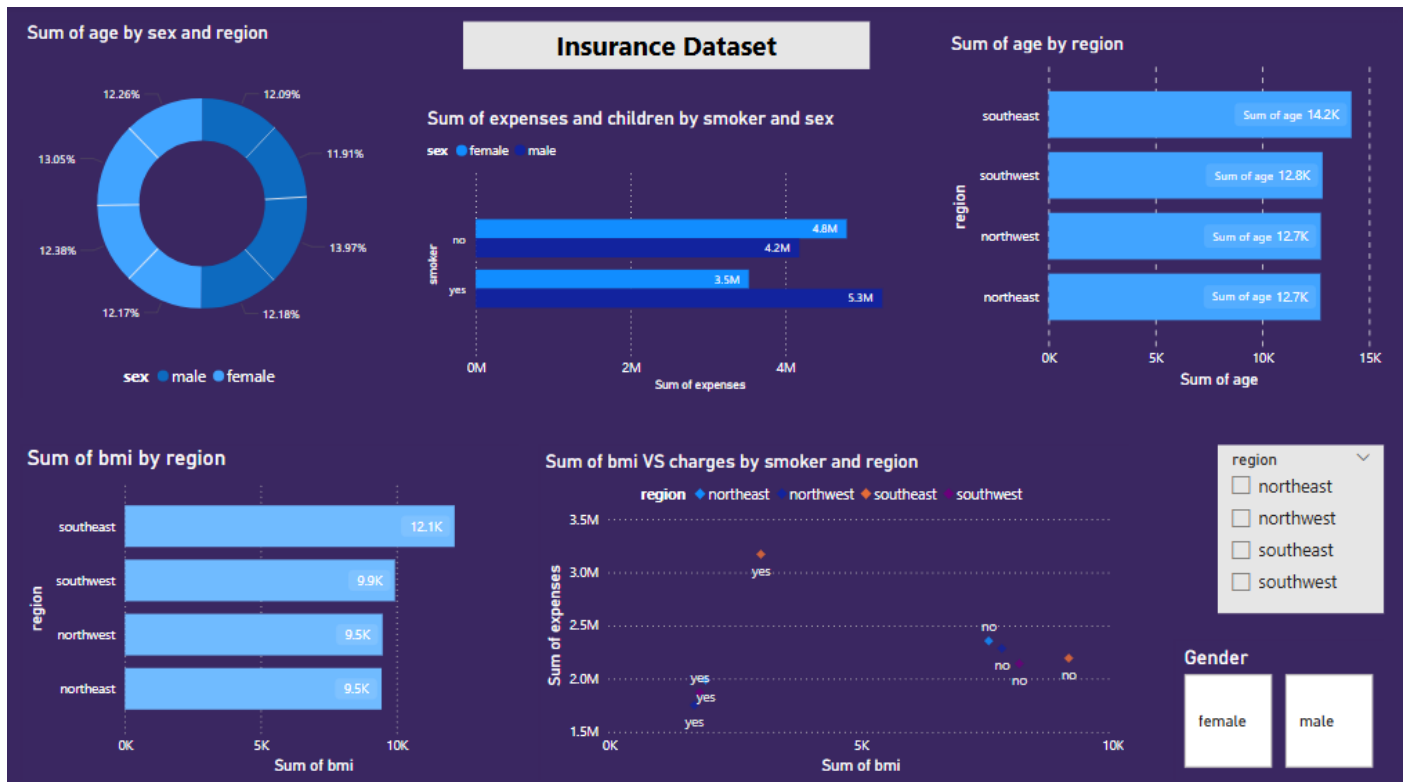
Sum of age by sex and region

12.26%
12.09%
11.91%
13.05%
13.97%
12.38%
12.17%
12.18%

sex male female

Insurance Dataset

Sum of expenses and children by smoker and sex

sex female male

smoker
no
4.8M
4.2M
yes
3.5M
5.3M

0M 2M 4M
Sum of expenses

Sum of age by region

region
southeast Sum of age 14.2K
southwest Sum of age 12.8K
northwest Sum of age 12.7K
northeast Sum of age 12.7K

0K 5K 10K 15K
Sum of age

Sum of bmi by region

region
southeast 12.1K
southwest 9.9K
northwest 9.5K
northeast 9.5K

0K 5K 10K
Sum of bmi

Sum of bmi VS charges by smoker and region

region northeast northwest southeast southwest

Sum of expenses
3.5M
3.0M
2.5M
2.0M
1.5M

yes
no
no
no
no
yes
yes
yes

0K 5K 10K
Sum of bmi

region
northeast
northwest
southeast
southwest

Gender
female
male